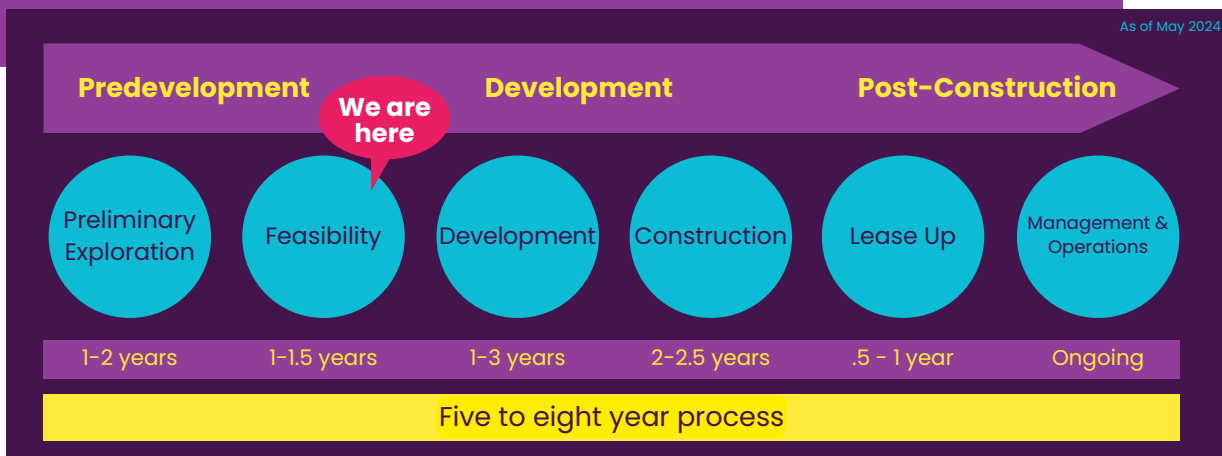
As of May 2024

Predevelopment

Development

Post-Construction

We are here

Preliminary Exploration

Feasibility

Development

Construction

Lease Up

Management & Operations

1-2 years

1-1.5 years

1-3 years

2-2.5 years

.5 - 1 year

Ongoing

Five to eight year process